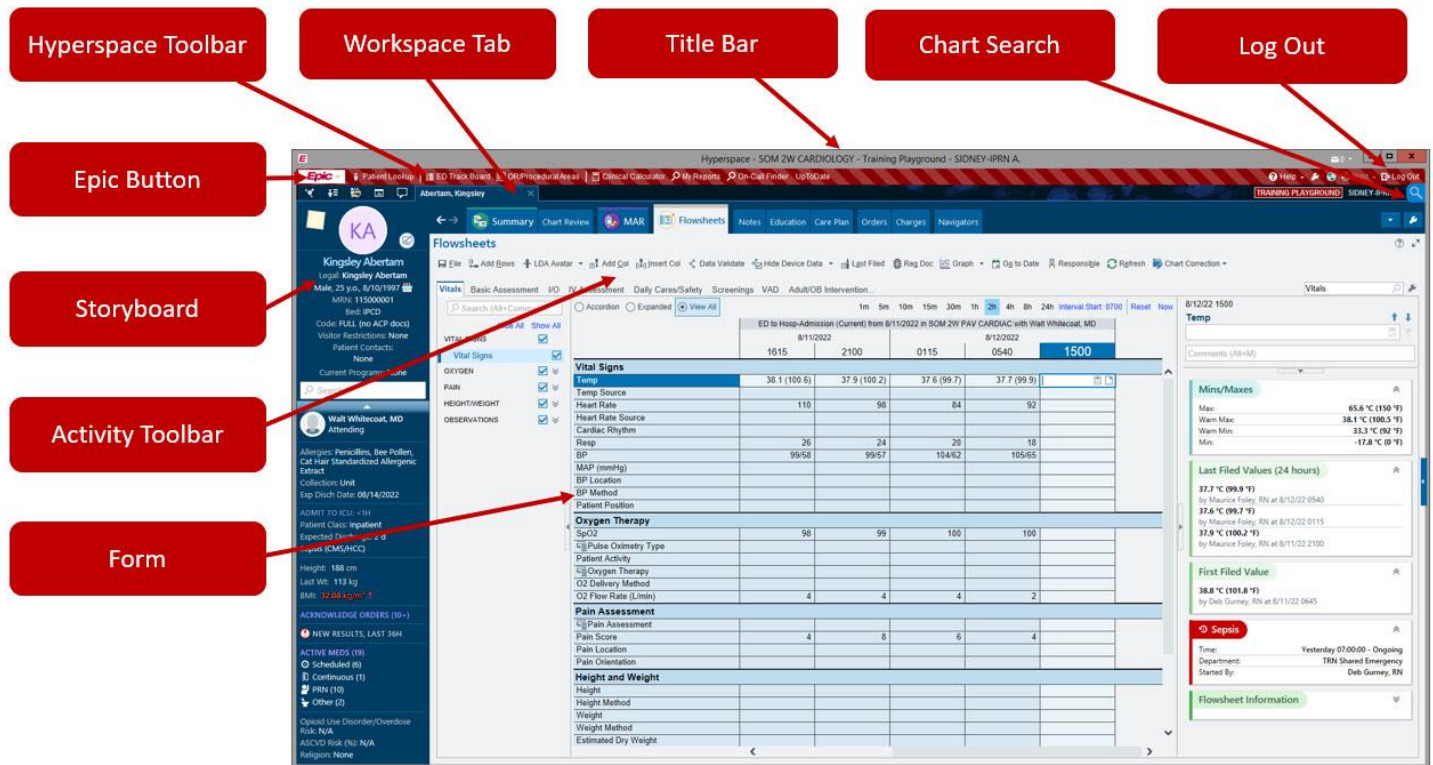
Hyperspace Toolbar

Workspace Tab

Title Bar

Chart Search

Log Out

Epic Button

Storyboard

Activity Toolbar

Form

Hyperspace - SOM 2W CARDIOLOGY - Training Playground - SIDNEY-IPRN A.

Epic | Patient Lookup | ED Track Board | OR/Procedural Areas | Clinical Calculator | My Reports | On-Call Finder | UpToDate

Help | Log Out

Abertam, Kingsley ×

TRAINING PLAYGROUND SIDNEY-IPRN

KA

Kingsley Abertam
Legal: Kingsley Abertam
Male, 25 y.o., 8/10/1997
MRN: 115000001
Bed: IPCD
Code: FULL (no ACP docs)
Visitor Restrictions: None
Patient Contacts:
None
Current Programs: None

Walt Whitecoat, MD
Attending

Allergies: Penicillins, Bee Pollen, Cat Hair Standardized Allergenic Extract
Collection: Unit
Exp Disch Date: 08/14/2022

ADMIT TO ICU: <1H
Patient Class: Inpatient
Expected Discharge: 2 d
Sepsis (CMS/HCC)

Height: 188 cm
Last Wt: 113 kg
BMI: 32.08 kg/m²

ACKNOWLEDGE ORDERS (10+)

NEW RESULTS, LAST 36H

ACTIVE MEDS (19)
Scheduled (6)
Continuous (1)
PRN (10)
Other (2)

Opioid Use Disorder/Overdose Risk: N/A
ASCVD Risk (%): N/A
Religion: None

Summary | Chart Review | MAR | Flowsheets | Notes | Education | Care Plan | Orders | Charges | Navigators

Flowsheets

File | Add Rows | LDA Avatar | Add Col | Insert Col | Data Validate | Hide Device Data | Last Filed | Reg Doc | Graph | Go to Date | Responsible | Refresh | Chart Correction

Vitals | Basic Assessment | I/O | IV Assessment | Daily Cares/Safety | Screenings | VAD | Adult/OB Intervention...

Search (Alt+Comma)
Hide All Show All
VITAL SIGNS
Vital Signs
OXYGEN
PAIN
HEIGHT/WEIGHT
OBSERVATIONS

Accordion | Expanded | View All

1m 5m 10m 15m 30m 1h 2h 4h 8h 24h Interval Start: 0700 Reset Now

ED to Hosp-Admission (Current) from 8/11/2022 in SOM 2W PAV CARDIAC with Walt Whitecoat, MD

| | 8/11/2022 | | 8/12/2022 | | |
|---|---|---|---|---|---|
| | 1615 | 2100 | 0115 | 0540 | 1500 |
| **Vital Signs** | | | | | |
| Temp | 38.1 (100.6) | 37.9 (100.2) | 37.6 (99.7) | 37.7 (99.9) | |
| Temp Source | | | | | |
| Heart Rate | 110 | 98 | 84 | 92 | |
| Heart Rate Source | | | | | |
| Cardiac Rhythm | | | | | |
| Resp | 26 | 24 | 20 | 18 | |
| BP | 99/58 | 99/57 | 104/62 | 105/65 | |
| MAP (mmHg) | | | | | |
| BP Location | | | | | |
| BP Method | | | | | |
| Patient Position | | | | | |
| **Oxygen Therapy** | | | | | |
| SpO2 | 98 | 99 | 100 | 100 | |
| Pulse Oximetry Type | | | | | |
| Patient Activity | | | | | |
| Oxygen Therapy | | | | | |
| O2 Delivery Method | | | | | |
| O2 Flow Rate (L/min) | 4 | 4 | 4 | 2 | |
| **Pain Assessment** | | | | | |
| Pain Assessment | | | | | |
| Pain Score | 4 | 8 | 6 | 4 | |
| Pain Location | | | | | |
| Pain Orientation | | | | | |
| **Height and Weight** | | | | | |
| Height | | | | | |
| Height Method | | | | | |
| Weight | | | | | |
| Weight Method | | | | | |
| Estimated Dry Weight | | | | | |

Vitals

8/12/22 1500
Temp

Comments (Alt+M)

Mins/Maxes
Max: 65.6 °C (150 °F)
Warn Max: 38.1 °C (100.5 °F)
Warn Min: 33.3 °C (92 °F)
Min: -17.8 °C (0 °F)

Last Filed Values (24 hours)
37.7 °C (99.9 °F)
by Maurice Foley, RN at 8/12/22 0540
37.6 °C (99.7 °F)
by Maurice Foley, RN at 8/12/22 0115
37.9 °C (100.2 °F)
by Maurice Foley, RN at 8/11/22 2100

First Filed Value
38.8 °C (101.8 °F)
by Deb Gurney, RN at 8/11/22 0645

Sepsis
Time: Yesterday 07:00:00 - Ongoing
Department: TRN Shared Emergency
Started By: Deb Gurney, RN

Flowsheet Information